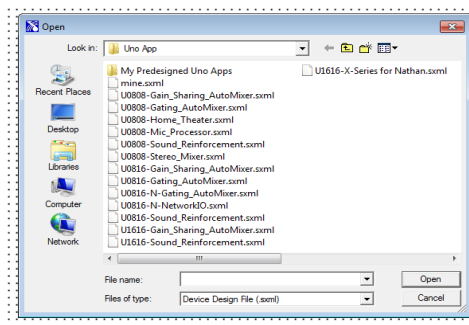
Open

Look in: Uno App

Recent Places
Desktop
Libraries
Computer
Network

My Predesigned Uno Apps
mine.sxml
U0808-Gain_Sharing_AutoMixer.sxml
U0808-Gating_AutoMixer.sxml
U0808-Home_Theater.sxml
U0808-Mic_Processor.sxml
U0808-Sound_Reinforcement.sxml
U0808-Stereo_Mixer.sxml
U0816-Gain_Sharing_AutoMixer.sxml
U0816-Gating_AutoMixer.sxml
U0816-N-Gating_AutoMixer.sxml
U0816-N-NetworkIO.sxml
U0816-Sound_Reinforcement.sxml
U1616-Gain_Sharing_AutoMixer.sxml
U1616-Sound_Reinforcement.sxml
U1616-X-Series for Nathan.sxml

File name:
Files of type: Device Design File (.sxml)

Open
Cancel